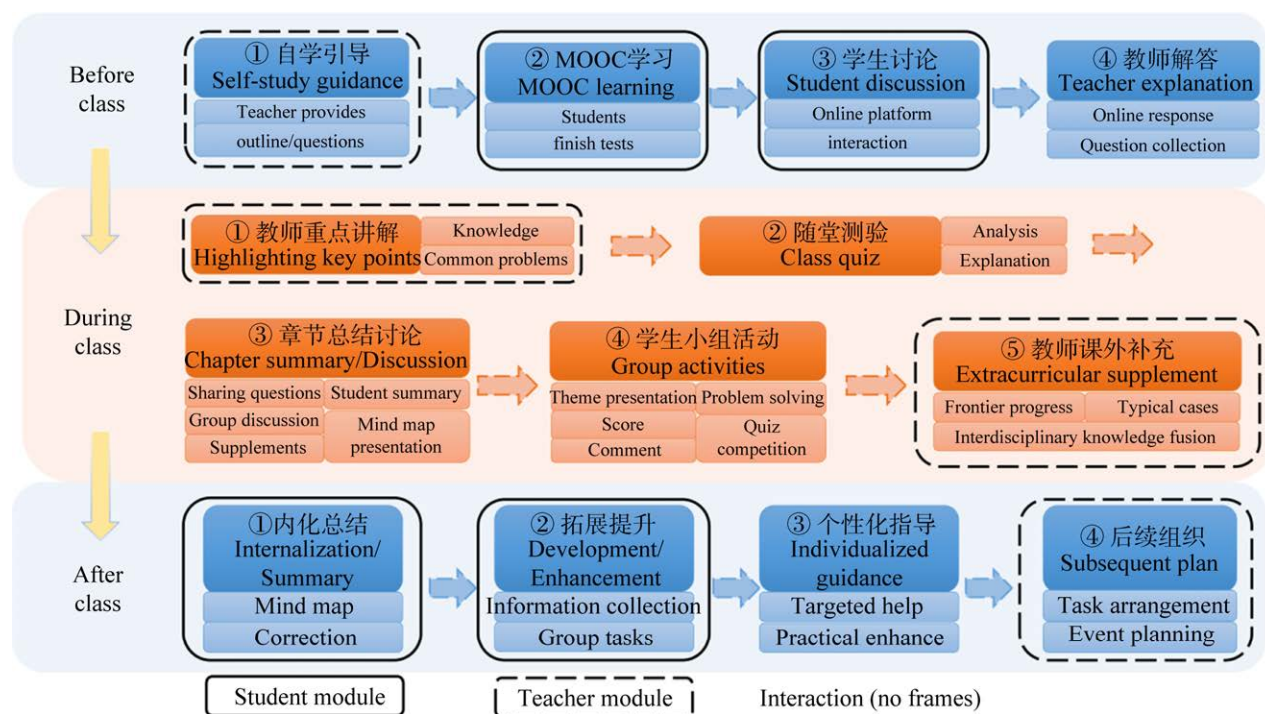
Before class

① 自学引导
Self-study guidance
Teacher provides
outline/questions

② MOOC学习
MOOC learning
Students
finish tests

③ 学生讨论
Student discussion
Online platform
interaction

④ 教师解答
Teacher explanation
Online response
Question collection

During class

① 教师重点讲解
Highlighting key points
Knowledge
Common problems

② 随堂测验
Class quiz
Analysis
Explanation

③ 章节总结讨论
Chapter summary/Discussion
Sharing questions
Student summary
Group discussion
Mind map presentation
Supplements

④ 学生小组活动
Group activities
Theme presentation
Problem solving
Score
Comment
Quiz competition

⑤ 教师课外补充
Extracurricular supplement
Frontier progress
Typical cases
Interdisciplinary knowledge fusion

After class

①内化总结
Internalization/ Summary
Mind map
Correction

② 拓展提升
Development/ Enhancement
Information collection
Group tasks

③ 个性化指导
Individualized guidance
Targeted help
Practical enhance

④ 后续组织
Subsequent plan
Task arrangement
Event planning

Student module
Teacher module
Interaction (no frames)